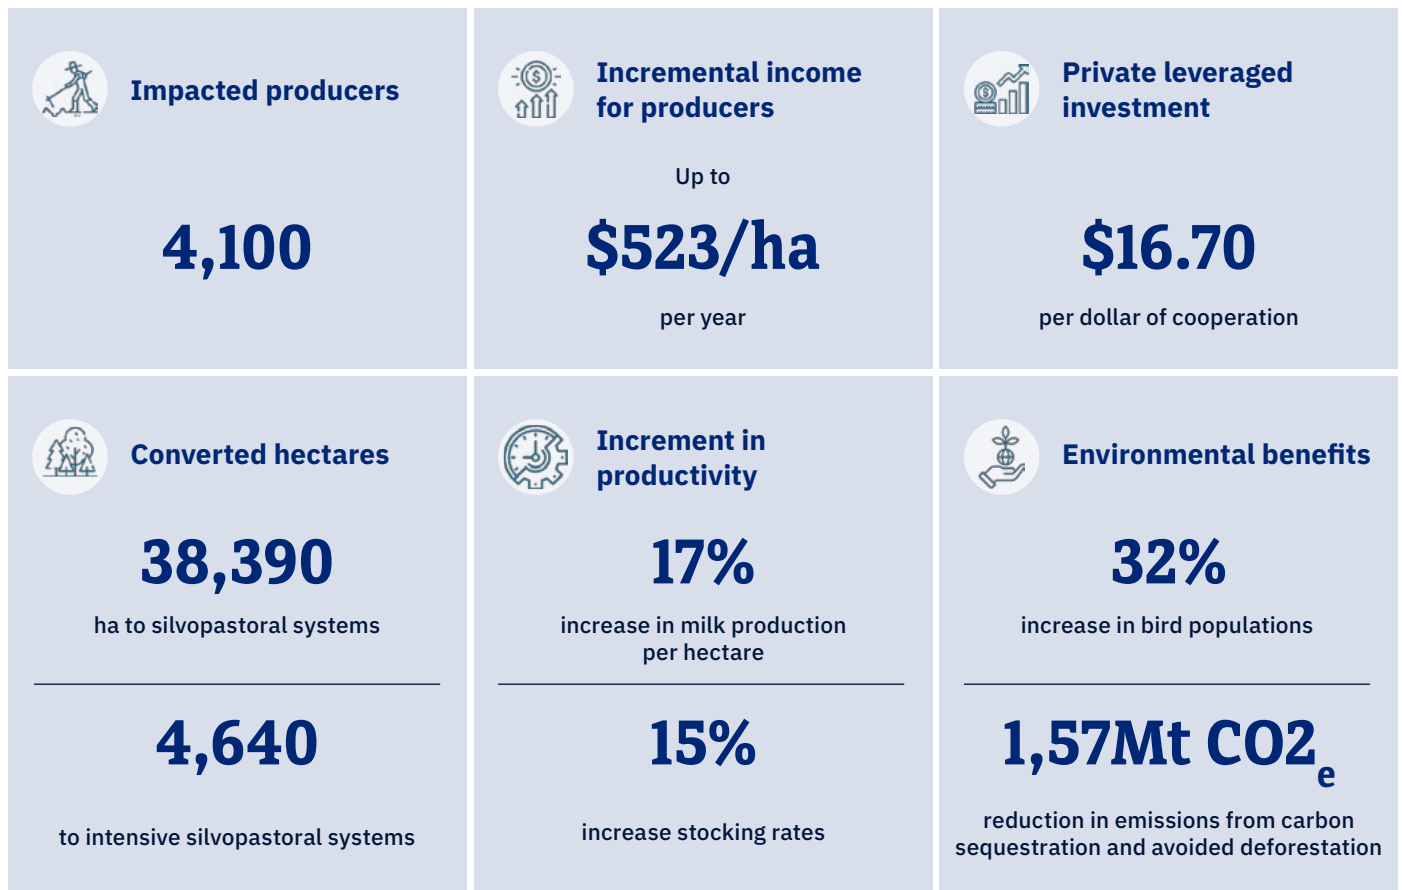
Impacted producers

4,100

Incremental income for producers

Up to

$523/ha

per year

Private leveraged investment

$16.70

per dollar of cooperation

Converted hectares

38,390

ha to silvopastoral systems

4,640

to intensive silvopastoral systems

Increment in productivity

17%

increase in milk production per hectare

15%

increase stocking rates

Environmental benefits

32%

increase in bird populations

1,57Mt $CO2_e$

reduction in emissions from carbon sequestration and avoided deforestation